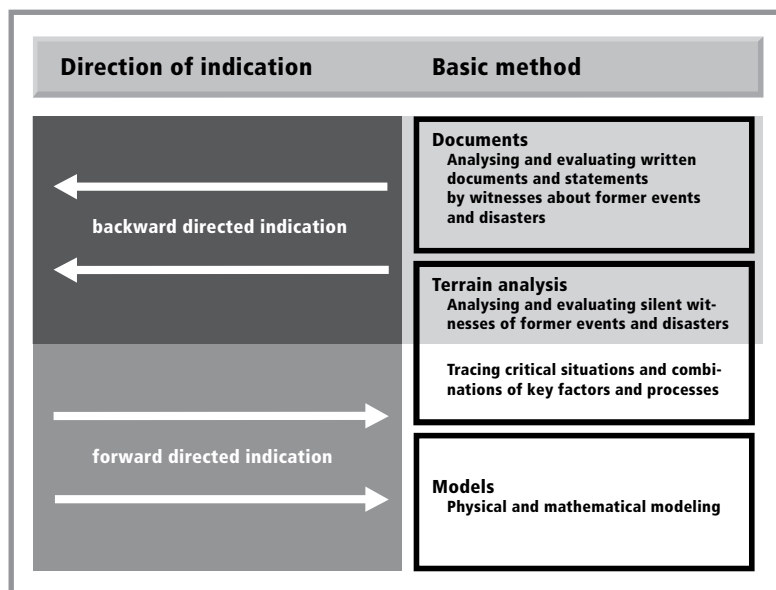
Direction of indication

Basic method

backward directed indication

forward directed indication

Documents
Analysing and evaluating written documents and statements by witnesses about former events and disasters

Terrain analysis
Analysing and evaluating silent witnesses of former events and disasters

Tracing critical situations and combinations of key factors and processes

Models
Physical and mathematical modeling